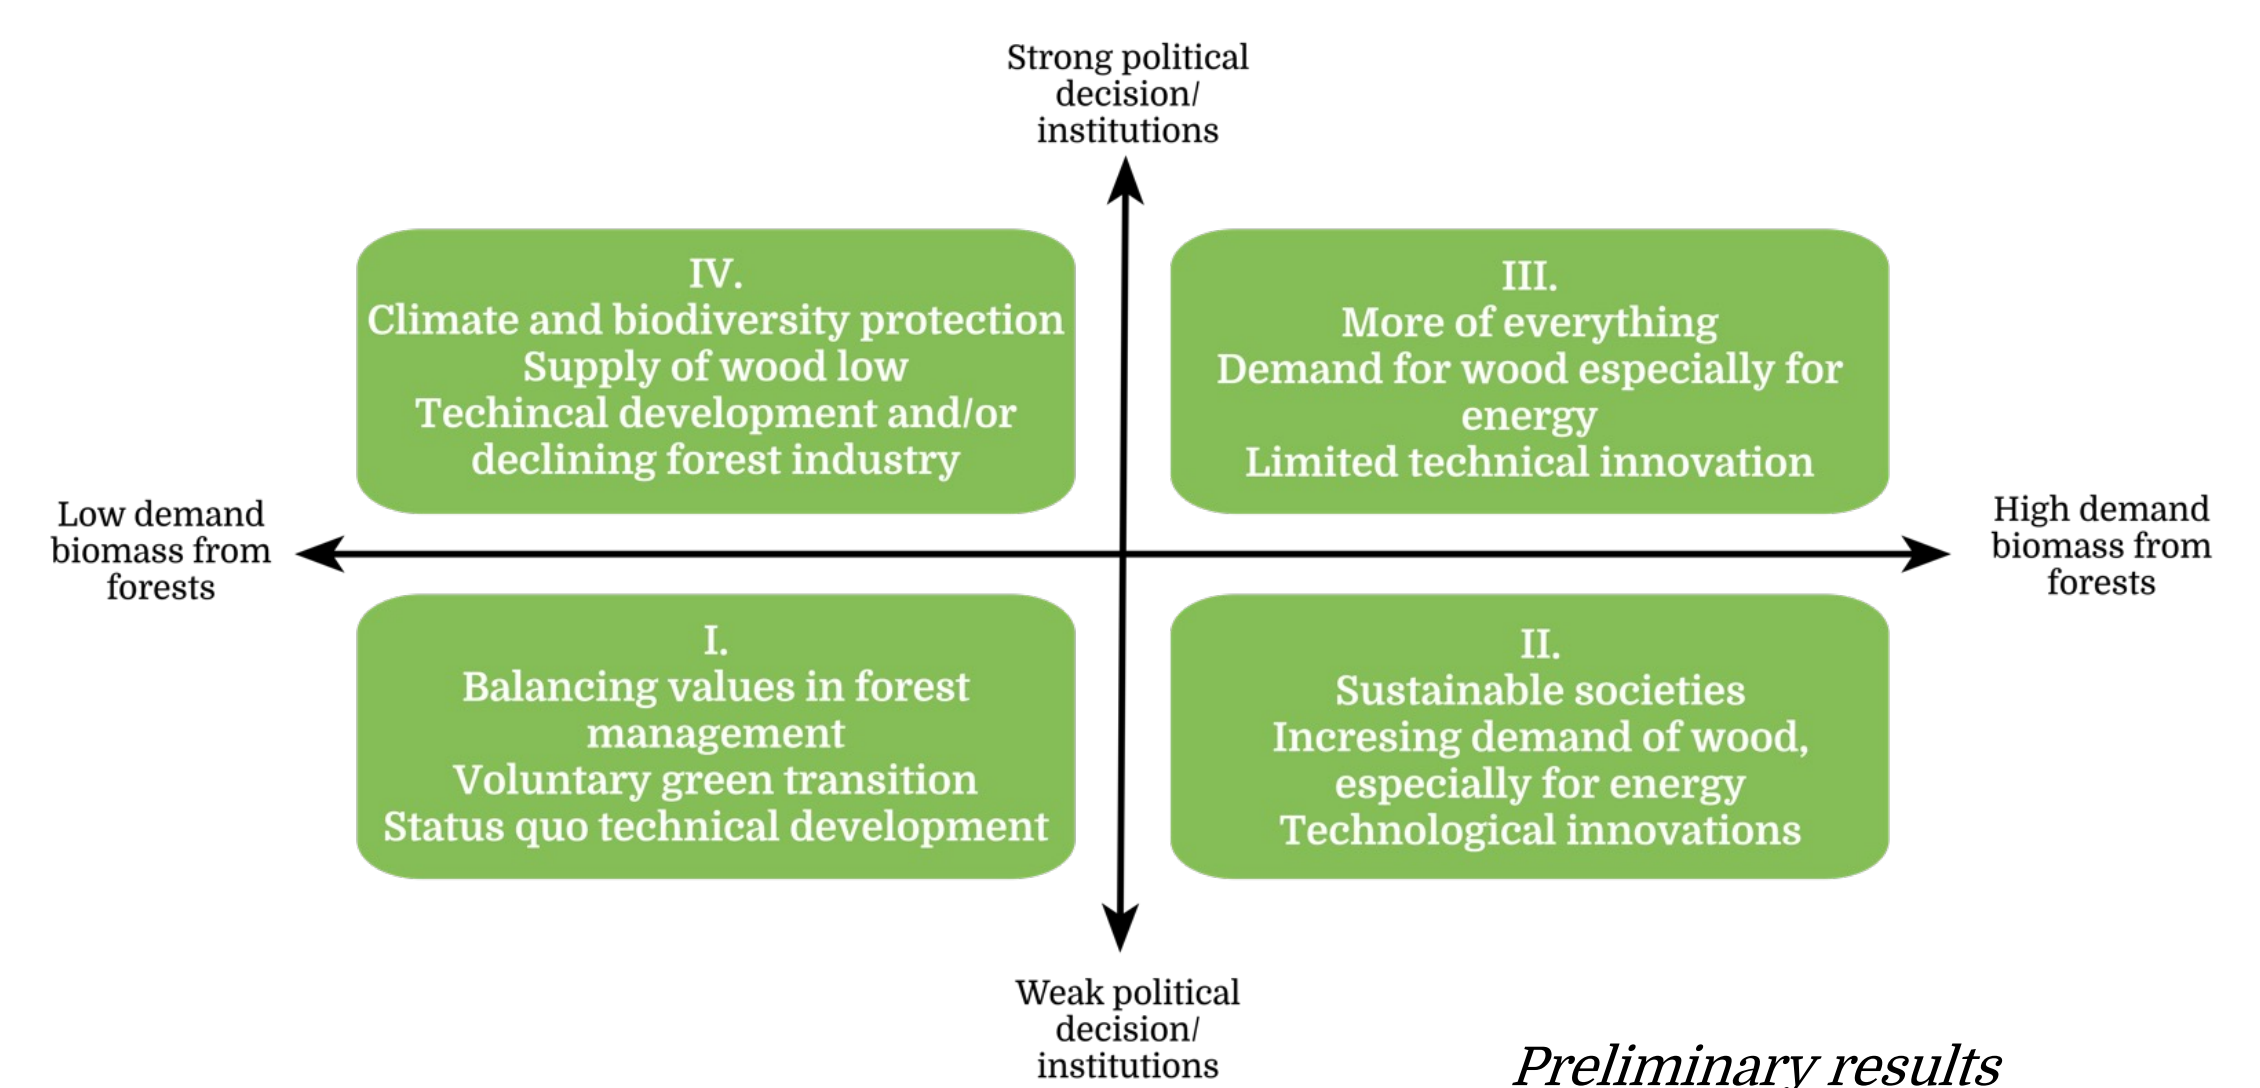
Strong political decision/ institutions

IV.
Climate and biodiversity protection
Supply of wood low
Techincal development and/or declining forest industry

III.
More of everything
Demand for wood especially for energy
Limited technical innovation

Low demand biomass from forests

High demand biomass from forests

I.
Balancing values in forest management
Voluntary green transition
Status quo technical development

II.
Sustainable societies
Incresing demand of wood, especially for energy
Technological innovations

Weak political decision/ institutions

Preliminary results